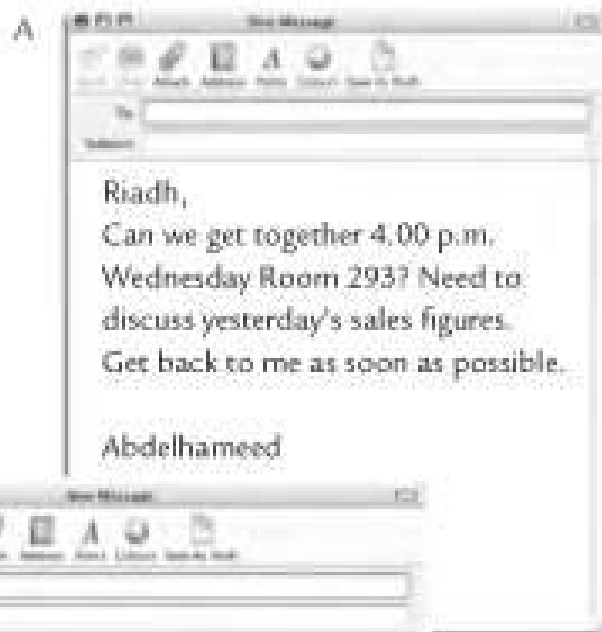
A

New Message

Send Chat Attach Address Fonts Colours Save As Draft

To:

Subject:

Riadh,
Can we get together 4.00 p.m. Wednesday Room 293? Need to discuss yesterday's sales figures. Get back to me as soon as possible.

Abdelhameed

New Message

Attach Address Fonts Colours Save As Draft